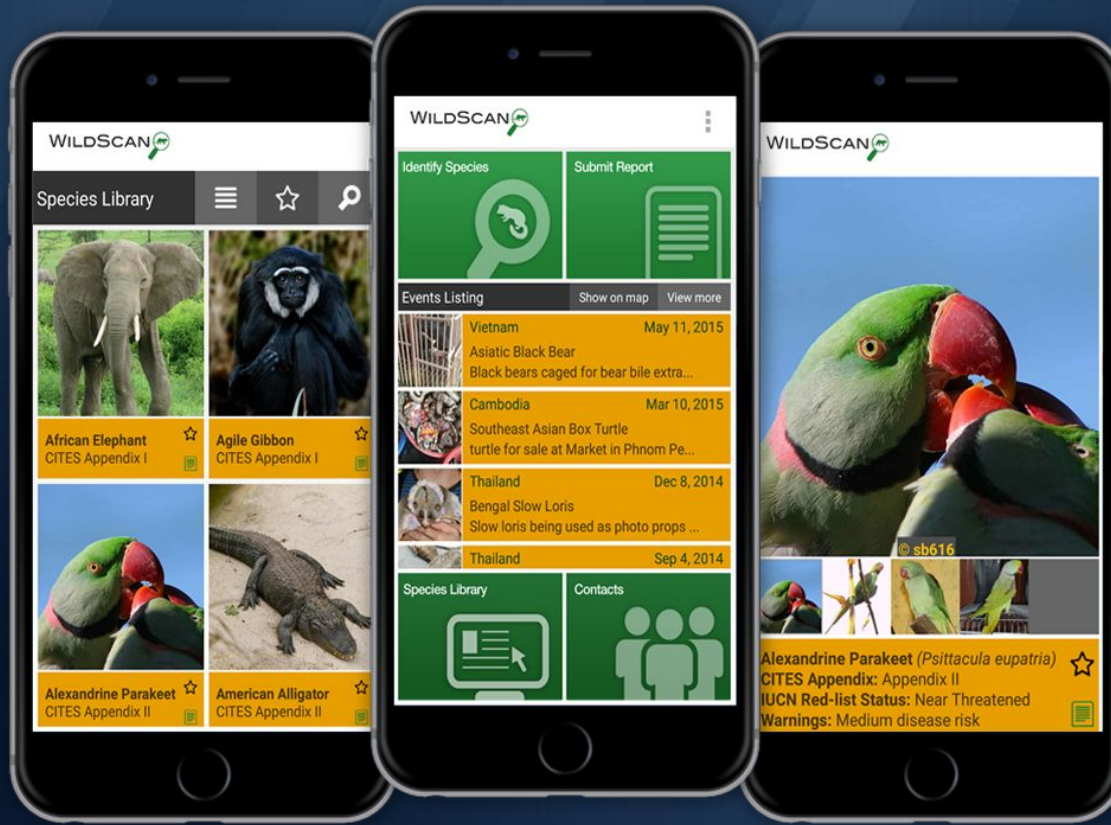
WILDSCAN

Species Library

African Elephant
CITES Appendix I

Agile Gibbon
CITES Appendix I

Alexandrine Parakeet
CITES Appendix II

American Alligator
CITES Appendix II

WILDSCAN

Identify Species

Submit Report

Events Listing
Show on map
View more

Vietnam May 11, 2015
Asiatic Black Bear
Black bears caged for bear bile extra...

Cambodia Mar 10, 2015
Southeast Asian Box Turtle
turtle for sale at Market in Phnom Pe...

Thailand Dec 8, 2014
Bengal Slow Loris
Slow loris being used as photo props ...

Thailand Sep 4, 2014

Species Library

Contacts

WILDSCAN

© sb616

Alexandrine Parakeet (Psittacula eupatria)
CITES Appendix: Appendix II
IUCN Red-list Status: Near Threatened
Warnings: Medium disease risk